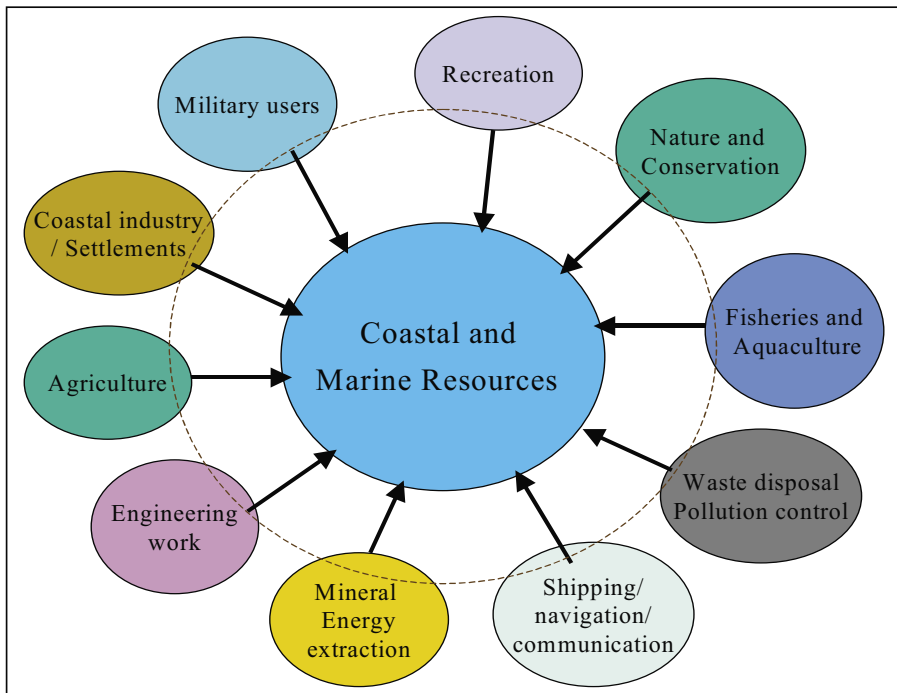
Recreation

Military users

Nature and Conservation

Coastal industry / Settlements

Coastal and Marine Resources

Fisheries and Aquaculture

Agriculture

Waste disposal Pollution control

Engineering work

Mineral Energy extraction

Shipping/ navigation/ communication